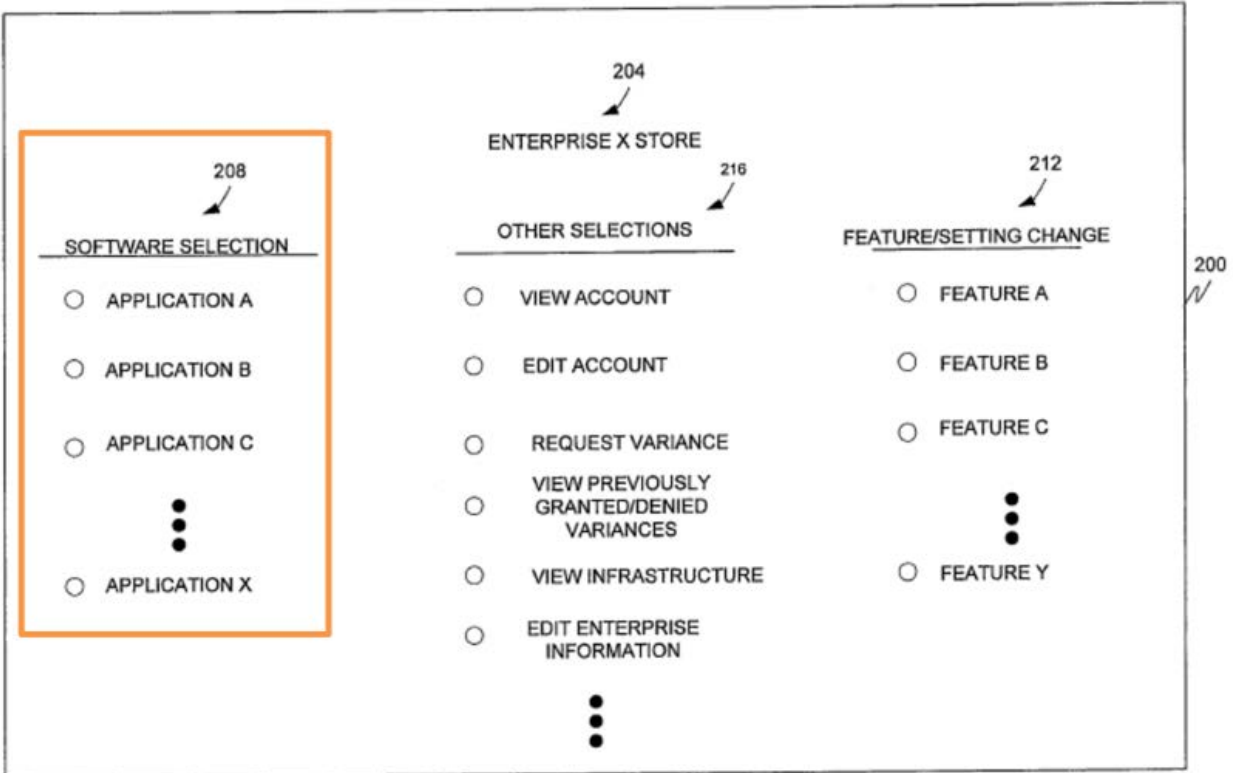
204

ENTERPRISE X STORE

208

SOFTWARE SELECTION

APPLICATION A

APPLICATION B

APPLICATION C

APPLICATION X

216

OTHER SELECTIONS

VIEW ACCOUNT

EDIT ACCOUNT

REQUEST VARIANCE

VIEW PREVIOUSLY GRANTED/DENIED VARIANCES

VIEW INFRASTRUCTURE

EDIT ENTERPRISE INFORMATION

212

FEATURE/SETTING CHANGE

FEATURE A

FEATURE B

FEATURE C

FEATURE Y

200